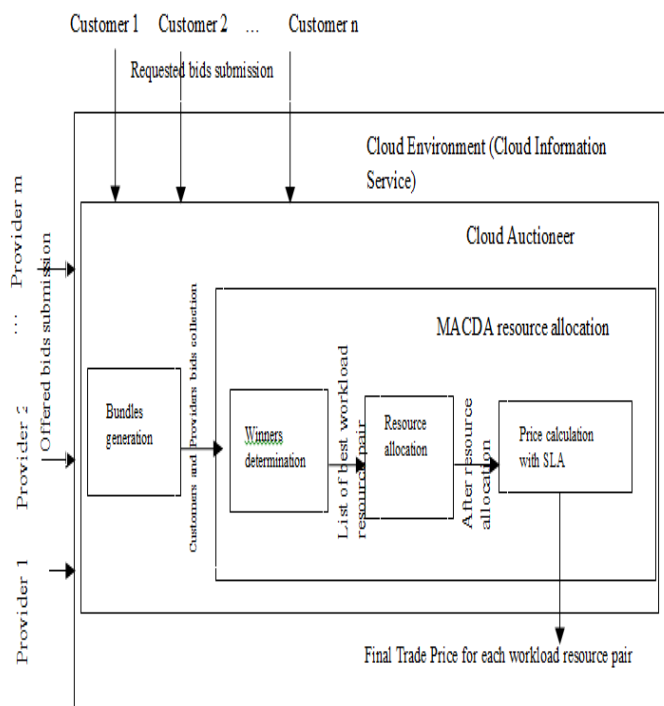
Customer 1 Customer 2 ... Customer n

Requested bids submission

Cloud Environment (Cloud Information Service)

Cloud Auctioneer

Provider m

...

Provider 2

Provider 1

Offered bids submission

Customers and Providers bids collection

MACDA resource allocation

Bundles generation

Winners determination

List of best workload resource pair

Resource allocation

After resource allocation

Price calculation with SLA

Final Trade Price for each workload resource pair